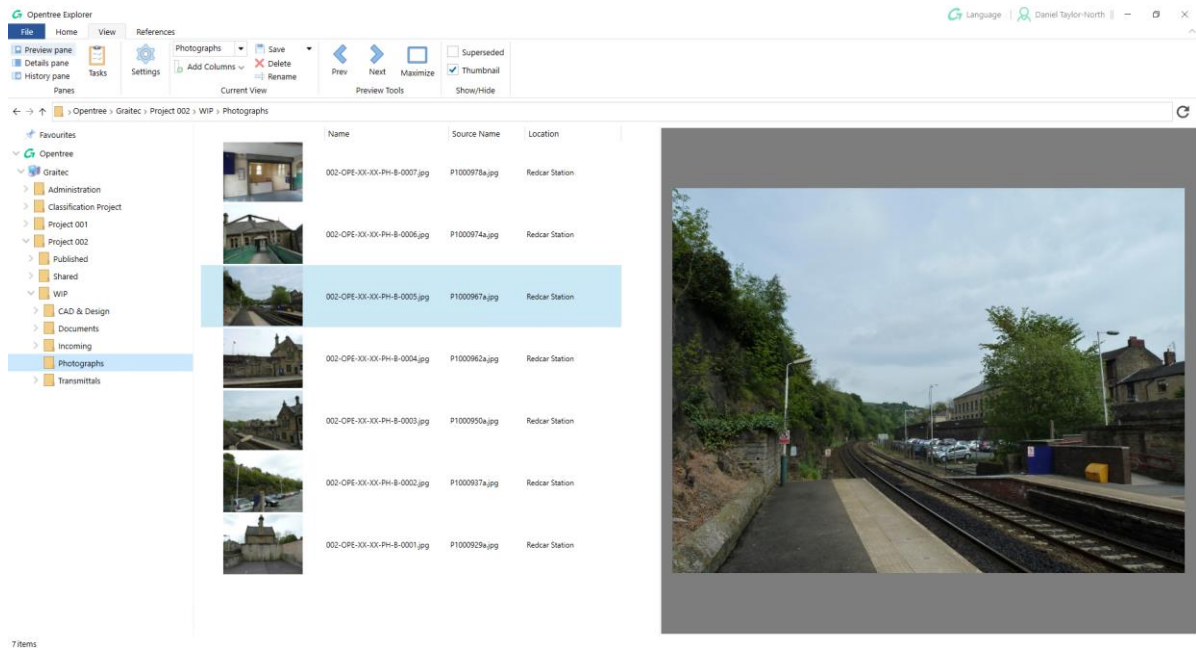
Opentree Explorer

Language | Daniel Taylor-North

File Home View References

Preview pane
Details pane
History pane
Panes

Tasks

Settings

Photographs
Add Columns
Current View

Save
Delete
Rename

Prev
Next
Maximize
Preview Tools

Superseded
Thumbnail
Show/Hide

Opentree › Graitec › Project 002 › WIP › Photographs

Favourites
Opentree
Graitec
Administration
Classification Project
Project 001
Project 002
Published
Shared
WIP
CAD & Design
Documents
Incoming
Photographs
Transmittals

| Name | Source Name | Location |
|---|---|---|
| 002-OPE-XX-XX-PH-B-0007.jpg | P1000978a.jpg | Redcar Station |
| 002-OPE-XX-XX-PH-B-0006.jpg | P1000974a.jpg | Redcar Station |
| 002-OPE-XX-XX-PH-B-0005.jpg | P1000967a.jpg | Redcar Station |
| 002-OPE-XX-XX-PH-B-0004.jpg | P1000962a.jpg | Redcar Station |
| 002-OPE-XX-XX-PH-B-0003.jpg | P1000950a.jpg | Redcar Station |
| 002-OPE-XX-XX-PH-B-0002.jpg | P1000937a.jpg | Redcar Station |
| 002-OPE-XX-XX-PH-B-0001.jpg | P1000929a.jpg | Redcar Station |

7 items